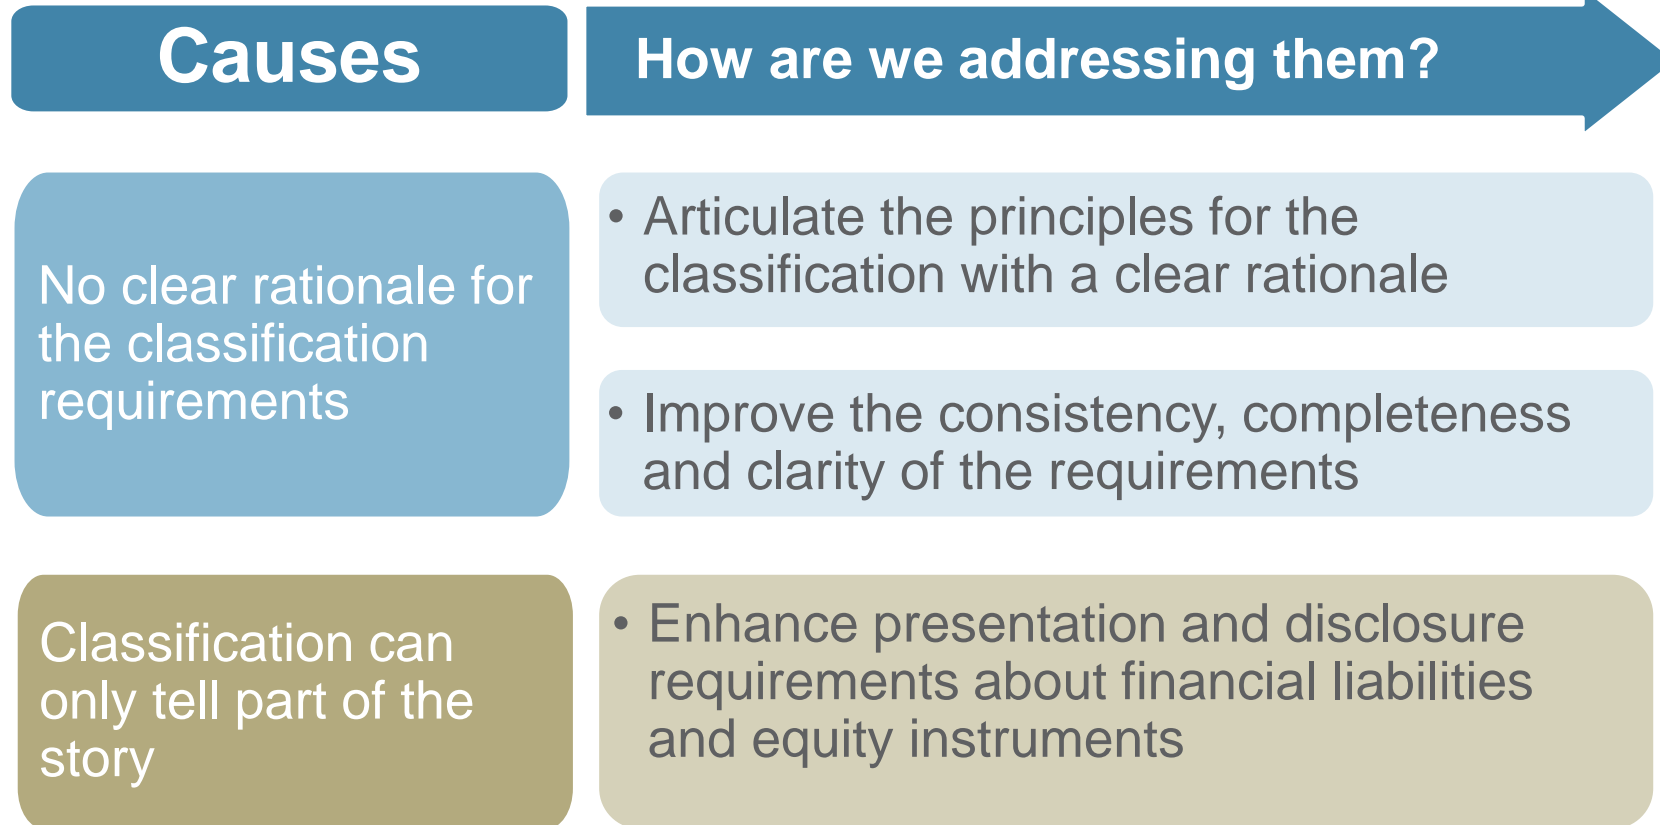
Causes

How are we addressing them?

No clear rationale for the classification requirements

• Articulate the principles for the classification with a clear rationale

• Improve the consistency, completeness and clarity of the requirements

Classification can only tell part of the story

• Enhance presentation and disclosure requirements about financial liabilities and equity instruments